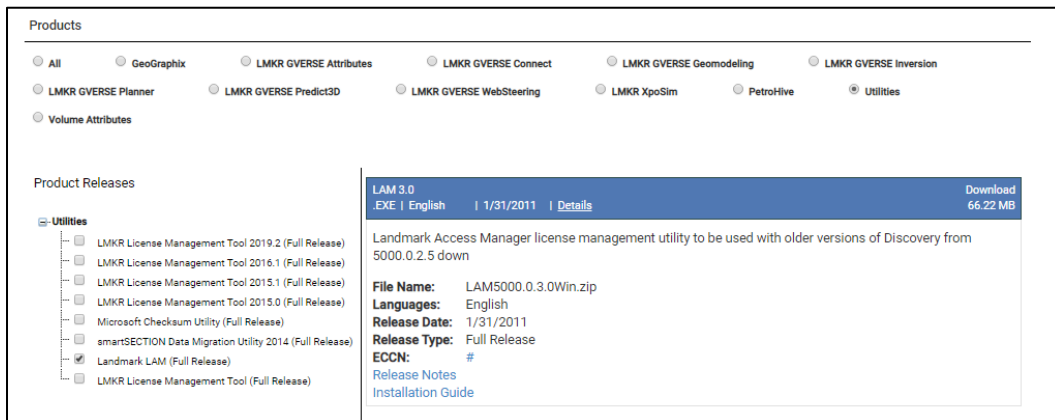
Products

All
GeoGraphix
LMKR GVERSE Attributes
LMKR GVERSE Connect
LMKR GVERSE Geomodeling
LMKR GVERSE Inversion
LMKR GVERSE Planner
LMKR GVERSE Predict3D
LMKR GVERSE WebSteering
LMKR XpoSim
PetroHive
Utilities
Volume Attributes

Product Releases

Utilities
LMKR License Management Tool 2019.2 (Full Release)
LMKR License Management Tool 2016.1 (Full Release)
LMKR License Management Tool 2015.1 (Full Release)
LMKR License Management Tool 2015.0 (Full Release)
Microsoft Checksum Utility (Full Release)
smartSECTION Data Migration Utility 2014 (Full Release)
Landmark LAM (Full Release)
LMKR License Management Tool (Full Release)

LAM 3.0
.EXE | English | 1/31/2011 | Details
Download
66.22 MB

Landmark Access Manager license management utility to be used with older versions of Discovery from 5000.0.2.5 down

File Name: LAM5000.0.3.0Win.zip
Languages: English
Release Date: 1/31/2011
Release Type: Full Release
ECCN: #
Release Notes
Installation Guide